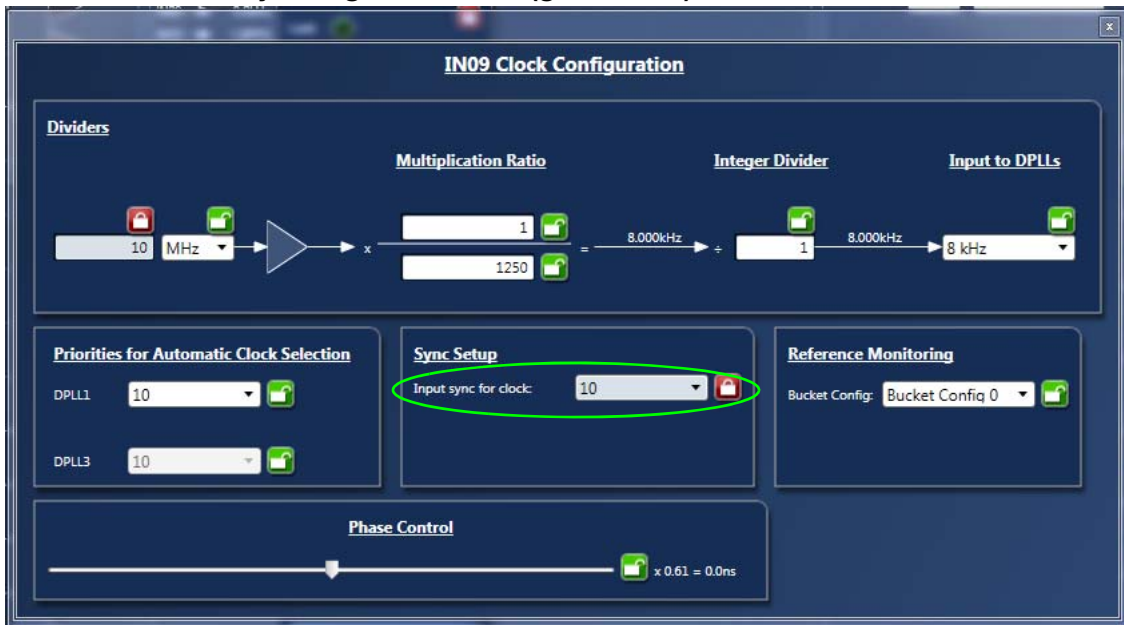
IN09 Clock Configuration

Dividers

Multiplication Ratio

Integer Divider

Input to DPLLs

10 MHz

x $\frac{1}{1250}$ =

8.000kHz

÷ 1

8.000kHz

8 kHz

Priorities for Automatic Clock Selection

DPLL1 10

DPLL3 10

Sync Setup

Input sync for clock: 10

Reference Monitoring

Bucket Config: Bucket Config 0

Phase Control

x 0.61 = 0.0ns